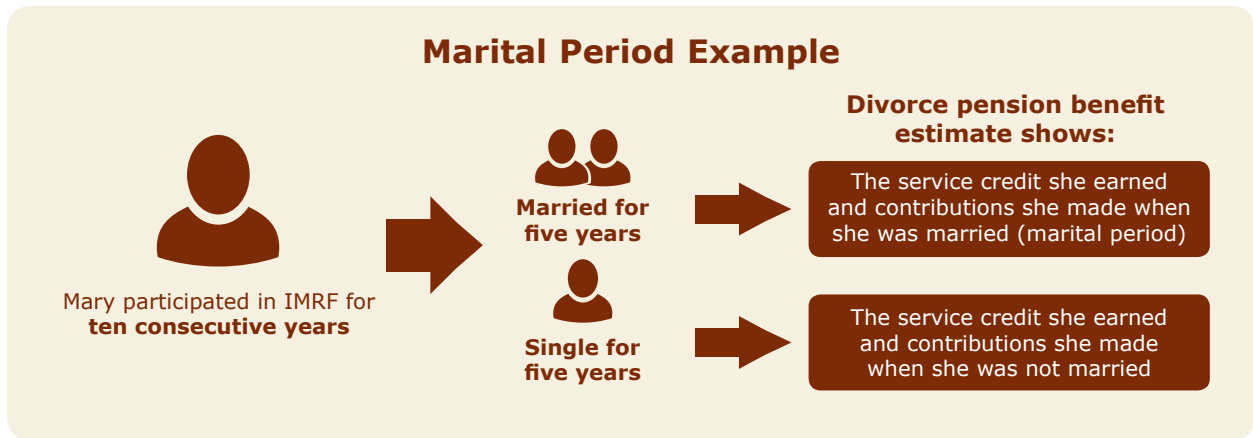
Marital Period Example

Mary participated in IMRF for **ten consecutive years**

**Married for five years**

**Single for five years**

**Divorce pension benefit estimate shows:**

The service credit she earned and contributions she made when she was married (marital period)

The service credit she earned and contributions she made when she was not married